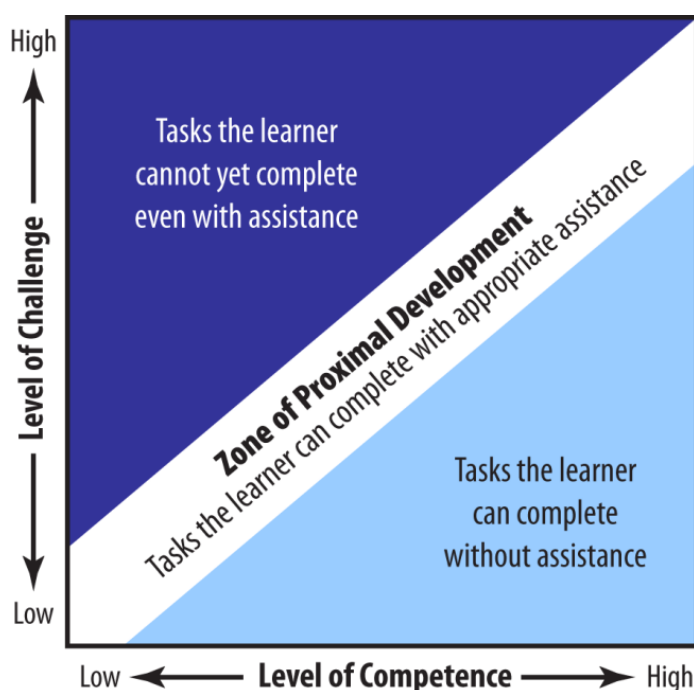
High

Level of Challenge

Low

Tasks the learner cannot yet complete even with assistance

Zone of Proximal Development

Tasks the learner can complete with appropriate assistance

Tasks the learner can complete without assistance

Low

Level of Competence

High